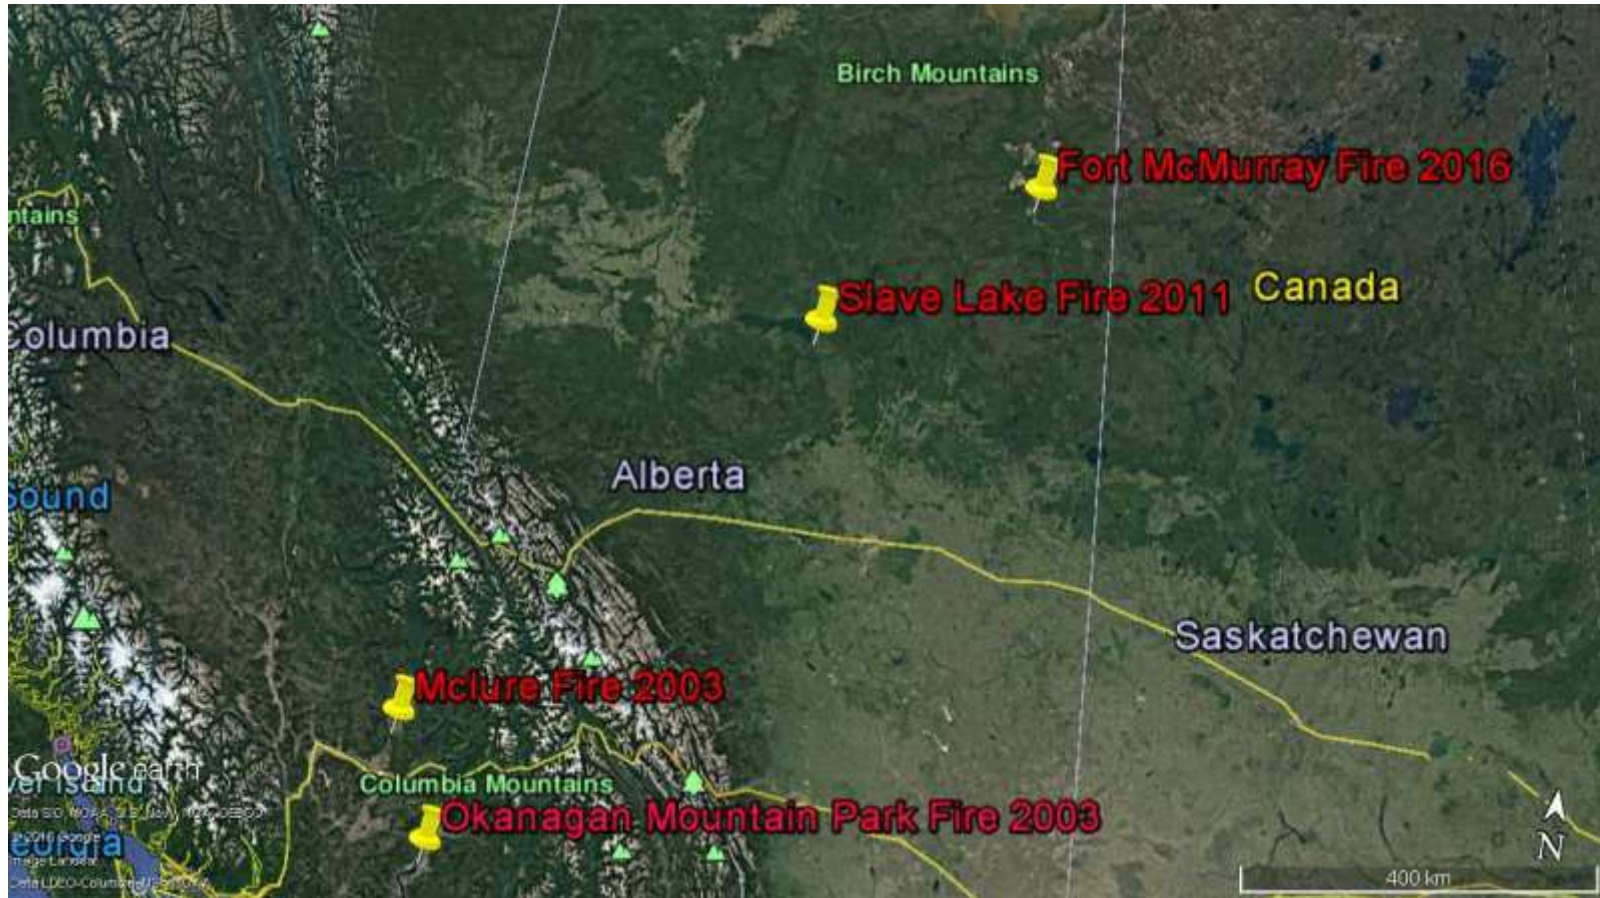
Birch Mountains

Fort McMurray Fire 2016

ntains

Slave Lake Fire 2011

Canada

Columbia

Alberta

Sound

Saskatchewan

Mclure Fire 2003

Google earth

ver Island

Data SIO, NOAA, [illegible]

© 2016 Google

Image Landsat

Data LDEO-Columbia, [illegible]

Columbia Mountains

Okanagan Mountain Park Fire 2003

eorgia

N

400 km